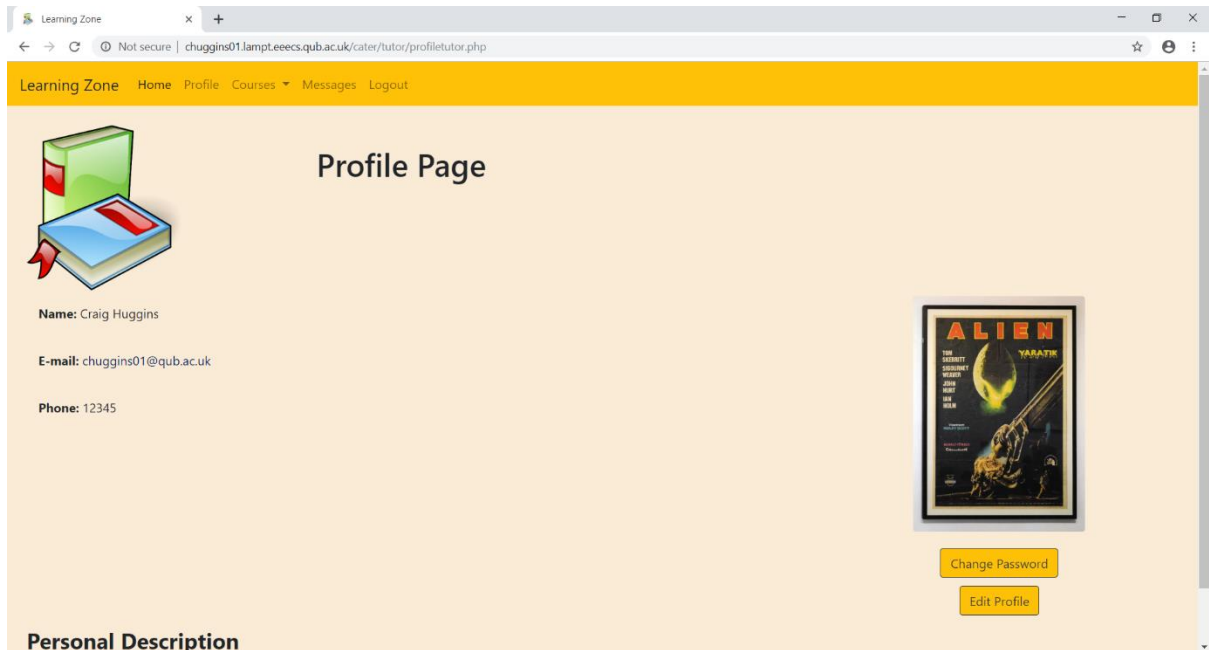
Learning Zone

Not secure | chuggins01.lampt.eeecs.qub.ac.uk/cater/tutor/profiletutor.php

Learning Zone Home Profile Courses Messages Logout

Profile Page

Name: Craig Huggins

E-mail: chuggins01@qub.ac.uk

Phone: 12345

ALIEN
YARATIK
TOM SKERRITT
SIGOURNEY WEAVER
JOHN HURT
IAN HOLM

Change Password

Edit Profile

Personal Description